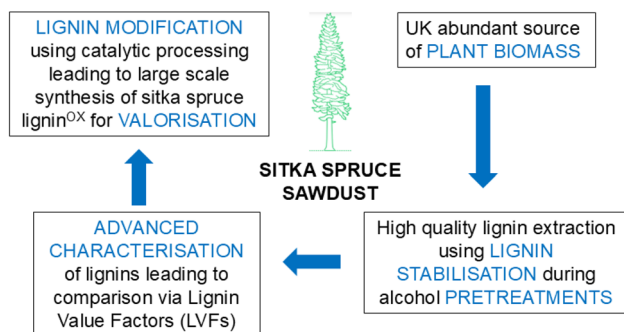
LIGNIN MODIFICATION using catalytic processing leading to large scale synthesis of sitka spruce lignin$^{OX}$ for VALORISATION

UK abundant source of PLANT BIOMASS

SITKA SPRUCE SAWDUST

High quality lignin extraction using LIGNIN STABILISATION during alcohol PRETREATMENTS

ADVANCED CHARACTERISATION of lignins leading to comparison via Lignin Value Factors (LVFs)